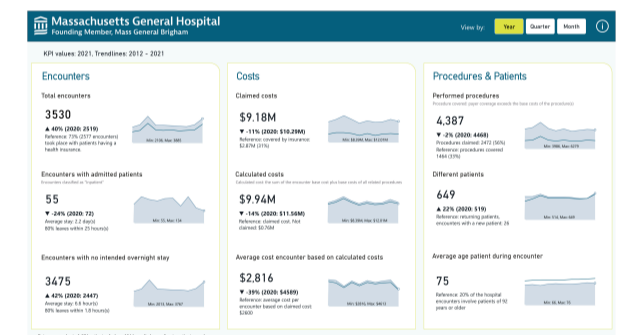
Massachusetts General Hospital
Founding Member, Mass General Brigham

View by: Year Quarter Month

KPI values: 2021, Trendlines: 2012 - 2021

Encounters

Total encounters

3530

▲ 40% (2020: 2519)

Reference: 73% (2577 encounters) took place with patients having a health insurance.

Min: 2106, Max: 3808

Encounters with admitted patients

Encounters classified as "inpatient"

55

▼ -24% (2020: 72)

Average stay: 2.2 day(s)

80% leaves within 25 hour(s)

Min: 53, Max: 134

Encounters with no intended overnight stay

3475

▲ 42% (2020: 2447)

Average stay: 0.6 hour(s)

80% leaves within 1.0 hour(s)

Min: 2013, Max: 3745

Costs

Claimed costs

$9.18M

▼ -11% (2020: $10.29M)

Reference: covered by insurance: $2.87M (31%)

Min: $6.59M, Max: $12.07M

Calculated costs

Calculated cost: the sum of the encounter base cost plus base costs of all related procedures

$9.94M

▼ -14% (2020: $11.56M)

Reference: claimed cost. Not claimed: $0.76M

Min: $6.59M, Max: $13.07M

Average cost encounter based on calculated costs

$2,816

▼ -39% (2020: $4589)

Reference: average cost per encounter based on claimed cost $2600

Min: $2816, Max: $4613

Procedures & Patients

Performed procedures

Procedures covered (paper coverage exceeds the base costs of the procedure)

4,387

▼ -2% (2020: 4468)

Procedures claimed: 2472 (56%)

Reference: procedures covered: 1464 (33%)

Min: 1206, Max: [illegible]

Different patients

649

▲ 25% (2020: 519)

Reference: returning patients, encounters with a new patient: 26

Min: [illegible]

Average age patient during encounter

75

Reference: 20% of the hospital encounters involve patients of 92 years or older

Min: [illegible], Max: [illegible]